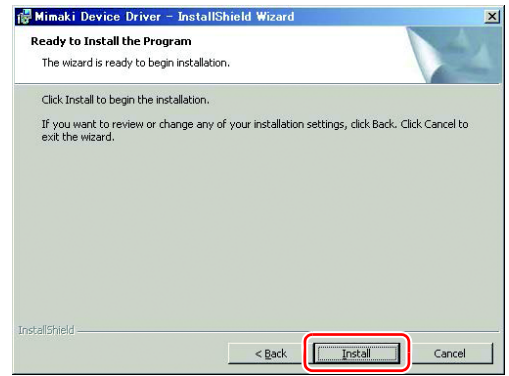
Mimaki Device Driver - InstallShield Wizard

Ready to Install the Program

The wizard is ready to begin installation.

Click Install to begin the installation.

If you want to review or change any of your installation settings, click Back. Click Cancel to exit the wizard.

InstallShield

< Back

Install

Cancel